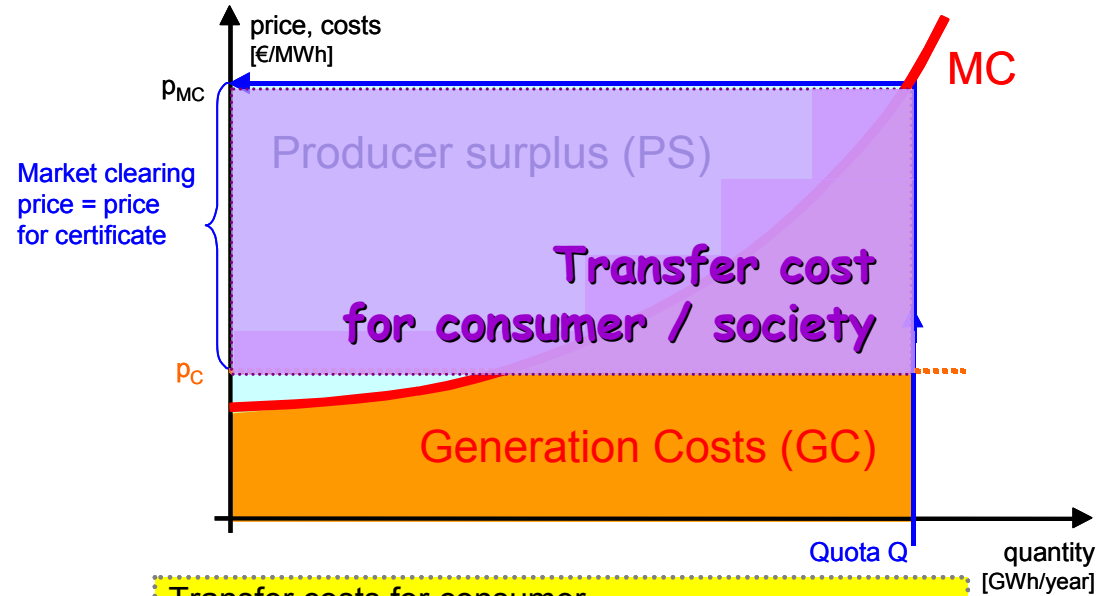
price, costs
[€/MWh]

MC

$p_{MC}$

Producer surplus (PS)

Market clearing price = price for certificate

Transfer cost for consumer / society

$p_C$

Generation Costs (GC)

Quota Q

quantity
[GWh/year]

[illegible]